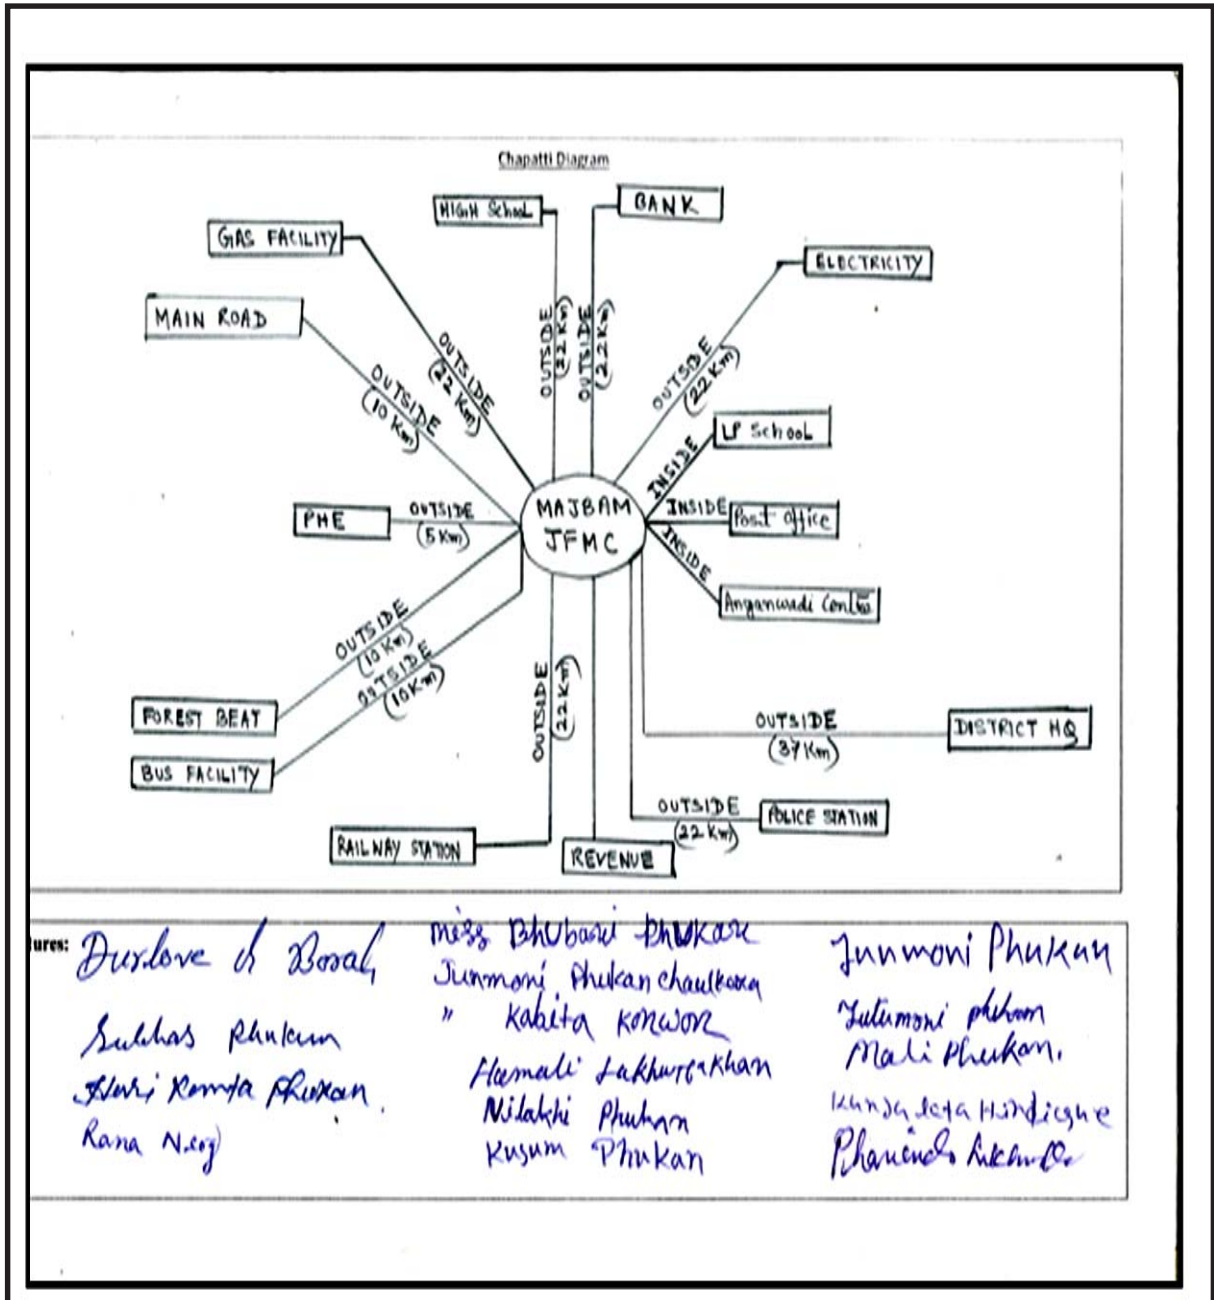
Chapatti Diagram

HIGH School
OUTSIDE (21 Km)

BANK
OUTSIDE (22 Km)

GAS FACILITY
OUTSIDE (22 Km)

ELECTRICITY
OUTSIDE (22 Km)

MAIN ROAD
OUTSIDE (10 Km)

LP School
INSIDE

PHE
OUTSIDE (5 Km)

MAJBAM JFMC

Post office
INSIDE

Anganwadi Centre
INSIDE

FOREST BEAT
OUTSIDE (10 Km)

BUS FACILITY
OUTSIDE (10 Km)

RAILWAY STATION
OUTSIDE (22 Km)

REVENUE

DISTRICT HQ
OUTSIDE (37 Km)

POLICE STATION
OUTSIDE (22 Km)

ures: Durlove ch Borah
Subhas Phukan
Hari Kanta Phukan
Rana N.og

Miss Bhubani Phukan
Junmoni Phukan chaulkowa
" Kabita Konwor
Hamali Lakhurakhan
Nilakhi Phukan
Kusum Phukan

Junmoni Phukan
Jutumoni phukan
Mali Phukan.
Kunja lata Handique
Phanindra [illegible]